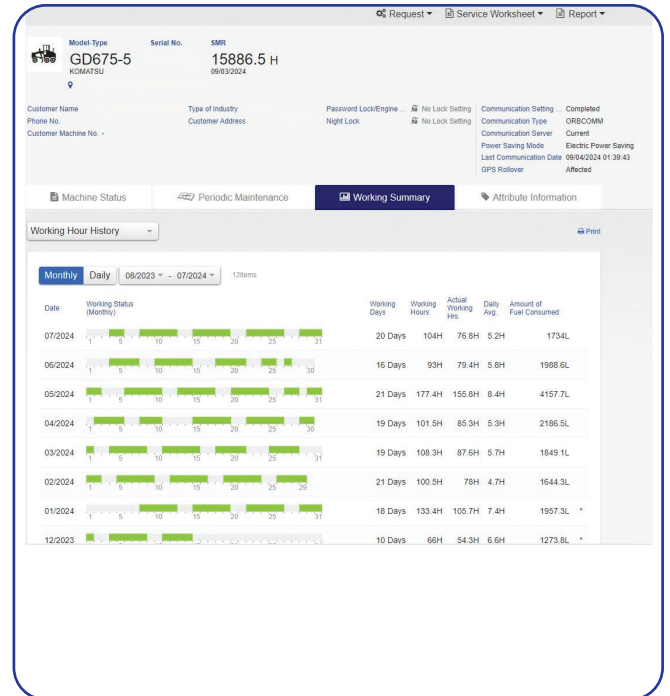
Request ▾ Service Worksheet ▾ Report ▾

Model-Type
GD675-5
KOMATSU

Serial No.

SMR
15886.5 H
09/03/2024

Customer Name
Phone No.
Customer Machine No. -

Type of Industry
Customer Address

Password Lock/Engine ... No Lock Setting
Night Lock No Lock Setting

Communication Setting ... Completed
Communication Type ORBCOMM
Communication Server Current
Power Saving Mode Electric Power Saving
Last Communication Date 09/04/2024 01:39:43
GPS Rollover Affected

Machine Status
Periodic Maintenance
Working Summary
Attribute Information

Working Hour History

Print

Monthly Daily 08/2023 - 07/2024 12Items

| Date | Working Status (Monthly) | Working Days | Working Hours | Actual Working Hrs. | Daily Avg. | Amount of Fuel Consumed | |
|---|---|---|---|---|---|---|---|
| 07/2024 | 1 5 10 15 20 25 31 | 20 Days | 104H | 76.8H | 5.2H | 1734L | |
| 06/2024 | 1 5 10 15 20 25 30 | 16 Days | 93H | 79.4H | 5.8H | 1988.6L | |
| 05/2024 | 1 5 10 15 20 25 31 | 21 Days | 177.4H | 155.8H | 8.4H | 4157.7L | |
| 04/2024 | 1 5 10 15 20 25 30 | 19 Days | 101.5H | 85.3H | 5.3H | 2186.5L | |
| 03/2024 | 1 5 10 15 20 25 31 | 19 Days | 108.3H | 87.6H | 5.7H | 1849.1L | |
| 02/2024 | 1 5 10 15 20 25 29 | 21 Days | 100.5H | 78H | 4.7H | 1644.3L | |
| 01/2024 | 1 5 10 15 20 25 31 | 18 Days | 133.4H | 105.7H | 7.4H | 1957.3L | * |
| 12/2023 | | 10 Days | 66H | 54.3H | 6.6H | 1273.8L | * |